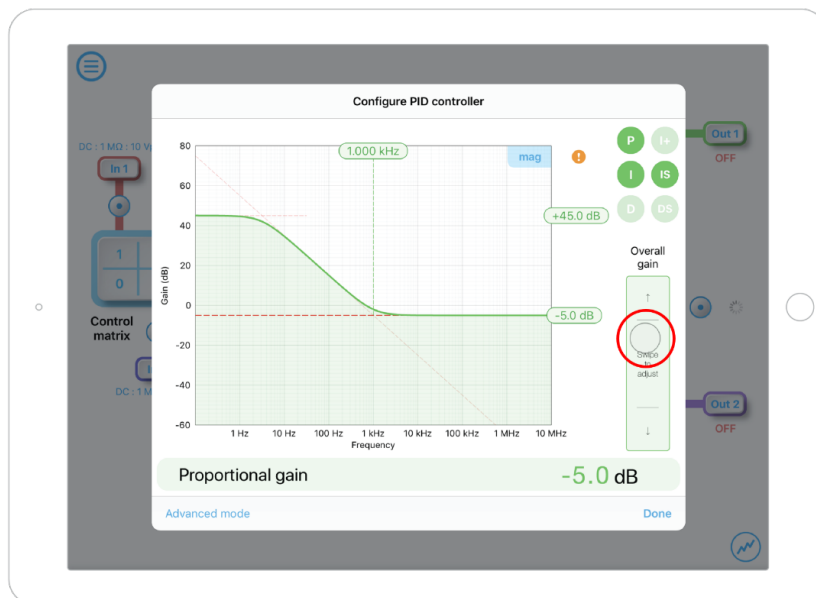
Configure PID controller

DC : 1 MΩ : 10 V

In 1

1

0

Control matrix

DC : 1 M

Out 1
OFF

Out 2
OFF

80
60
40
20
0
-20
-40
-60

Gain (dB)

1.000 kHz

mag

+45.0 dB

-5.0 dB

1 Hz
10 Hz
100 Hz
1 kHz
10 kHz
100 kHz
1 MHz
10 MHz

Frequency

P
I+
I
IS
D
DS

Overall gain

↑

Swipe to adjust

↓

Proportional gain
-5.0 dB

Advanced mode
Done